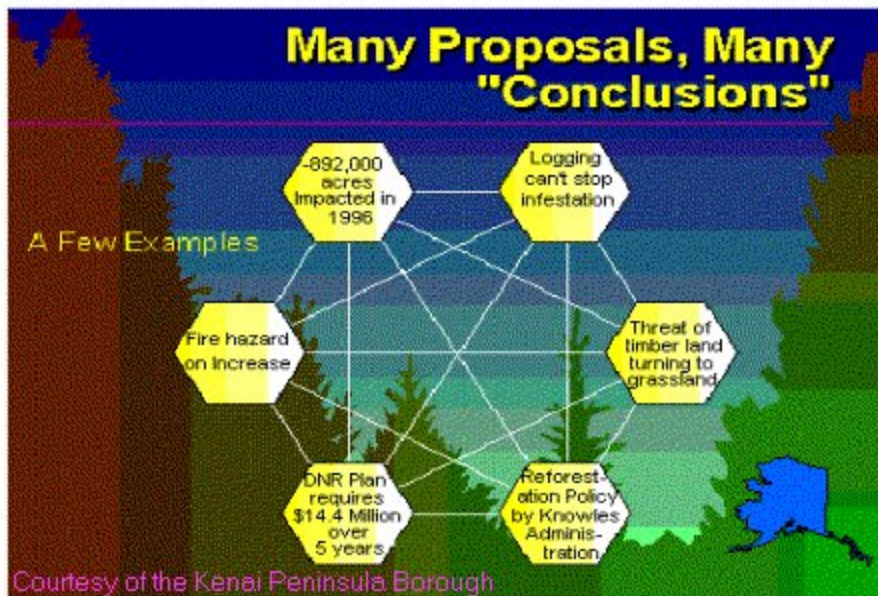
Many Proposals, Many "Conclusions"

A Few Examples

~892,000 acres Impacted in 1996

Logging can't stop infestation

Fire hazard on Increase

Threat of timber land turning to grassland

DNR Plan requires $14.4 Million over 5 years

Reforestation Policy by Knowles Administration

Courtesy of the Kenai Peninsula Borough